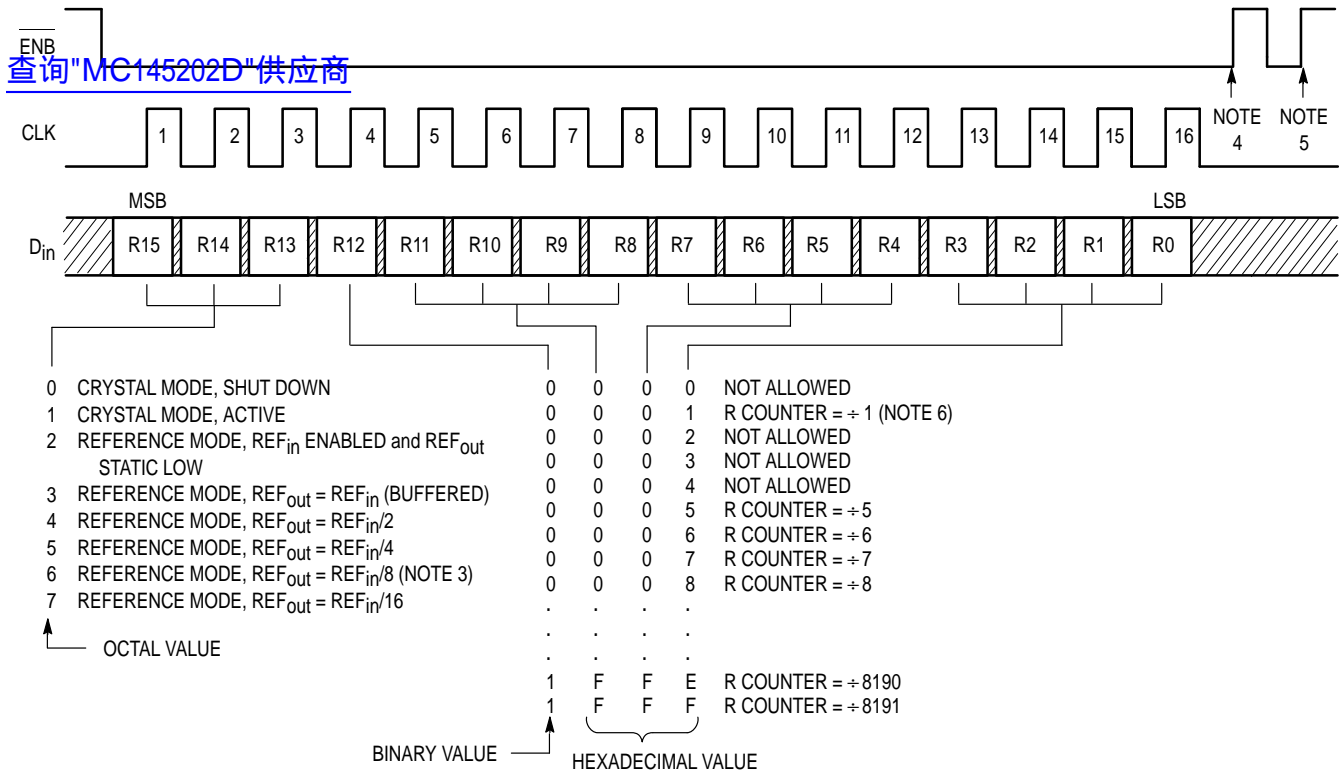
$\overline{ENB}$

查询"MC145202D"供应商

NOTE 4

NOTE 5

CLK 1 2 3 4 5 6 7 8 9 10 11 12 13 14 15 16

MSB

LSB

$D_{in}$ R15 R14 R13 R12 R11 R10 R9 R8 R7 R6 R5 R4 R3 R2 R1 R0

0 CRYSTAL MODE, SHUT DOWN
1 CRYSTAL MODE, ACTIVE
2 REFERENCE MODE, $REF_{in}$ ENABLED and $REF_{out}$ STATIC LOW
3 REFERENCE MODE, $REF_{out}$ = $REF_{in}$ (BUFFERED)
4 REFERENCE MODE, $REF_{out}$ = $REF_{in}$/2
5 REFERENCE MODE, $REF_{out}$ = $REF_{in}$/4
6 REFERENCE MODE, $REF_{out}$ = $REF_{in}$/8 (NOTE 3)
7 REFERENCE MODE, $REF_{out}$ = $REF_{in}$/16

OCTAL VALUE

0 0 0 0 NOT ALLOWED
0 0 0 1 R COUNTER = ÷ 1 (NOTE 6)
0 0 0 2 NOT ALLOWED
0 0 0 3 NOT ALLOWED
0 0 0 4 NOT ALLOWED
0 0 0 5 R COUNTER = ÷ 5
0 0 0 6 R COUNTER = ÷ 6
0 0 0 7 R COUNTER = ÷ 7
0 0 0 8 R COUNTER = ÷ 8
. . . .
. . . .
. . . .
1 F F E R COUNTER = ÷ 8190
1 F F F R COUNTER = ÷ 8191

BINARY VALUE

HEXADECIMAL VALUE